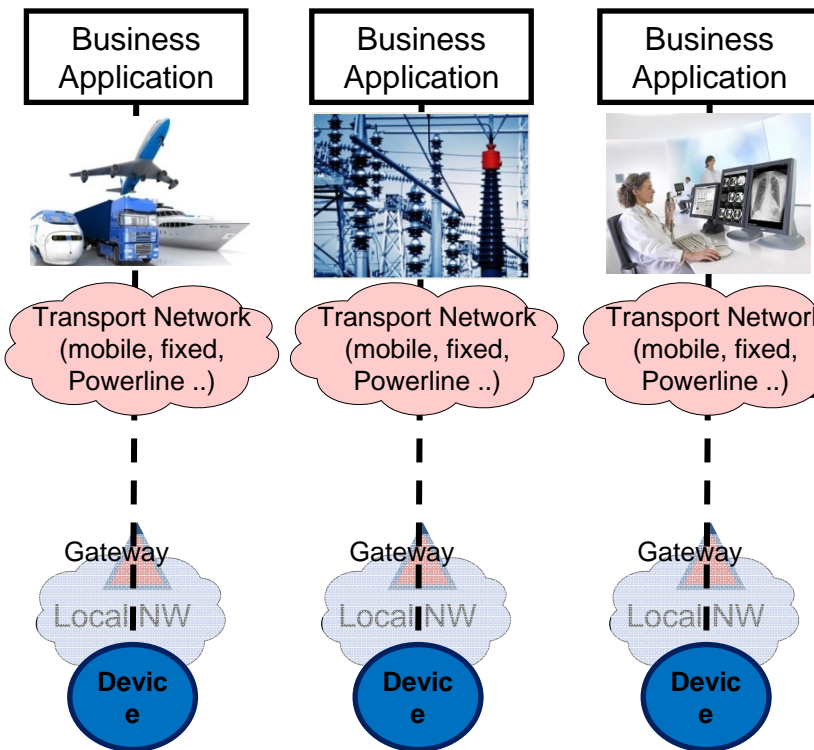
Business Application

Business Application

Business Application

Transport Network (mobile, fixed, Powerline ..)

Transport Network (mobile, fixed, Powerline ..)

Transport Network (mobile, fixed, Powerline ..)

Gateway

Local NW

Devic e

Gateway

Local NW

Devic e

Gateway

Local NW

Devic e